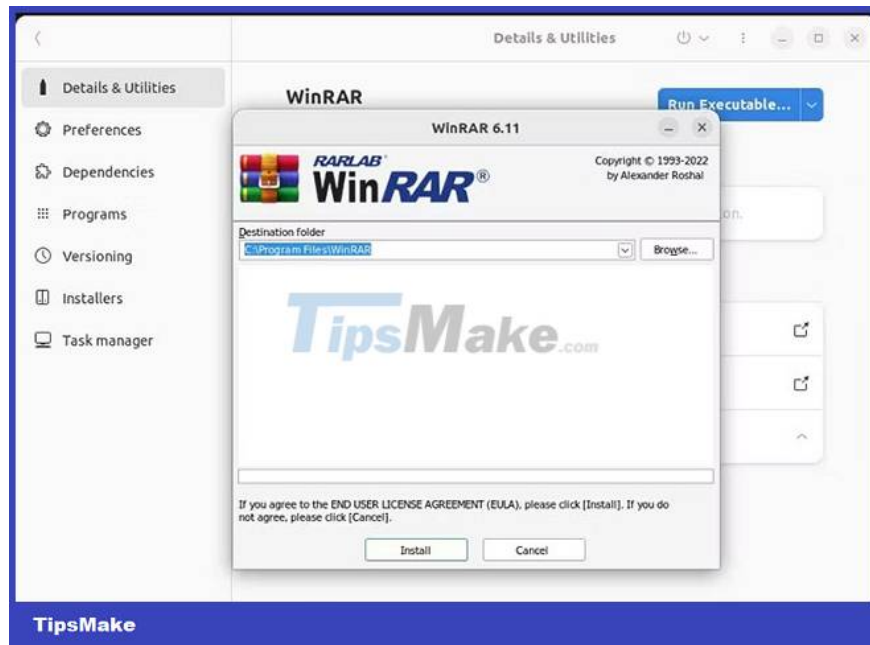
Details & Utilities

Details & Utilities

Preferences

Dependencies

Programs

Versioning

Installers

Task manager

WinRAR

Run Executable...

WinRAR 6.11

RARLAB

WinRAR®

Copyright © 1993-2022
by Alexander Roshal

on.

Destination folder

C:\Program Files\WinRAR

Browse...

TipsMake.com

If you agree to the END USER LICENSE AGREEMENT (EULA), please click [Install]. If you do not agree, please click [Cancel].

Install

Cancel

TipsMake